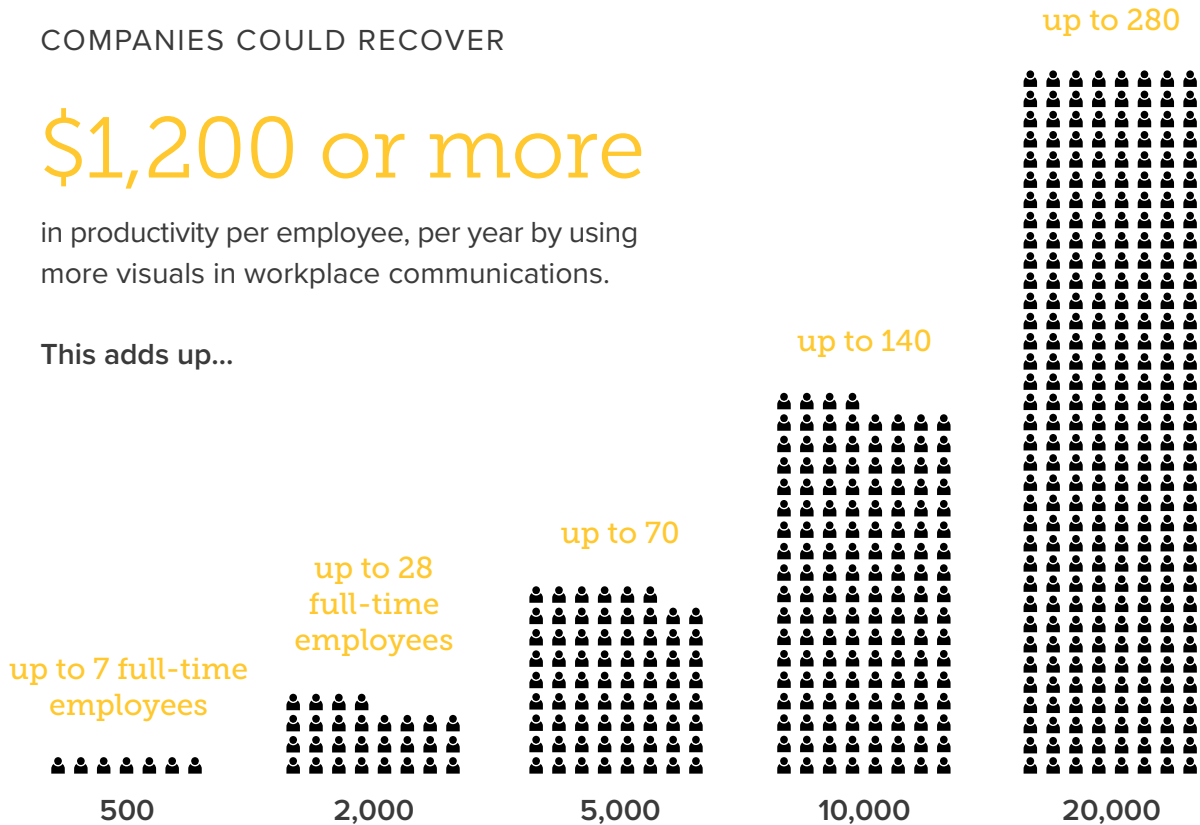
COMPANIES COULD RECOVER

$1,200 or more

in productivity per employee, per year by using more visuals in workplace communications.

This adds up...

up to 7 full-time employees

500

up to 28 full-time employees

2,000

up to 70

5,000

up to 140

10,000

up to 280

20,000